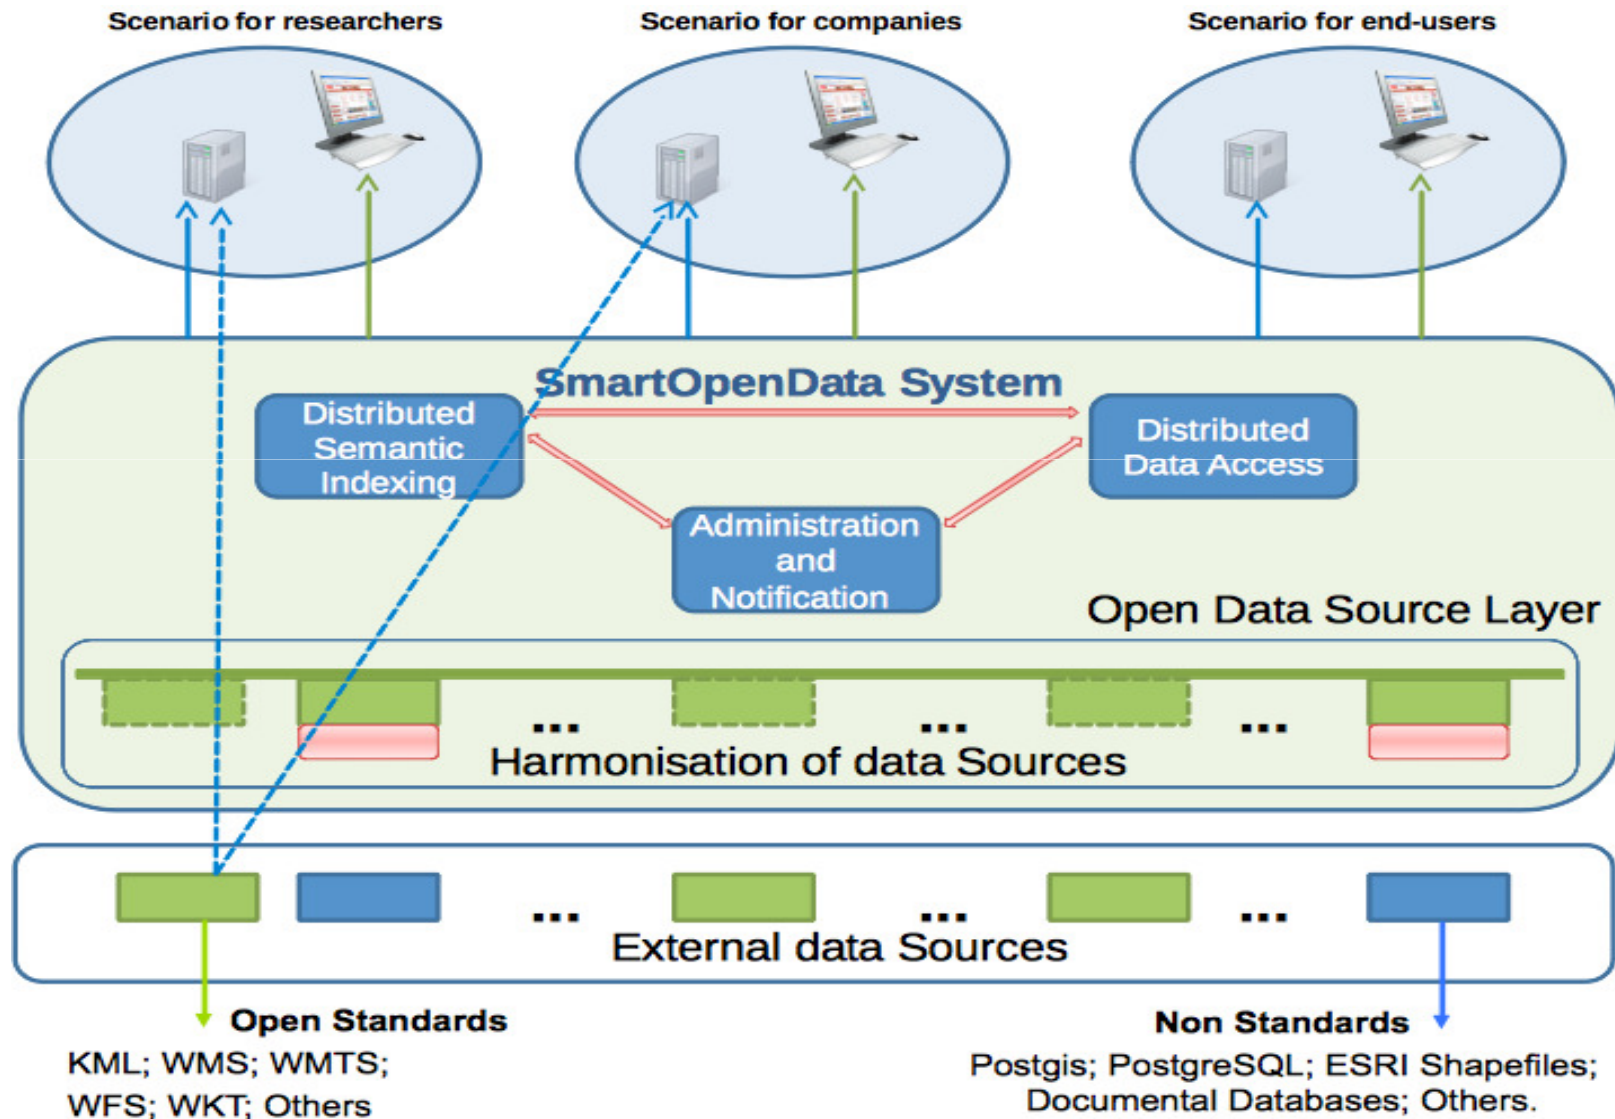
Scenario for researchers

Scenario for companies

Scenario for end-users

SmartOpenData System

Distributed Semantic Indexing

Distributed Data Access

Administration and Notification

Open Data Source Layer

...

...

...

Harmonisation of data Sources

...

...

...

External data Sources

Open Standards

KML; WMS; WMTS; WFS; WKT; Others

Non Standards

Postgis; PostgreSQL; ESRI Shapefiles; Documental Databases; Others.